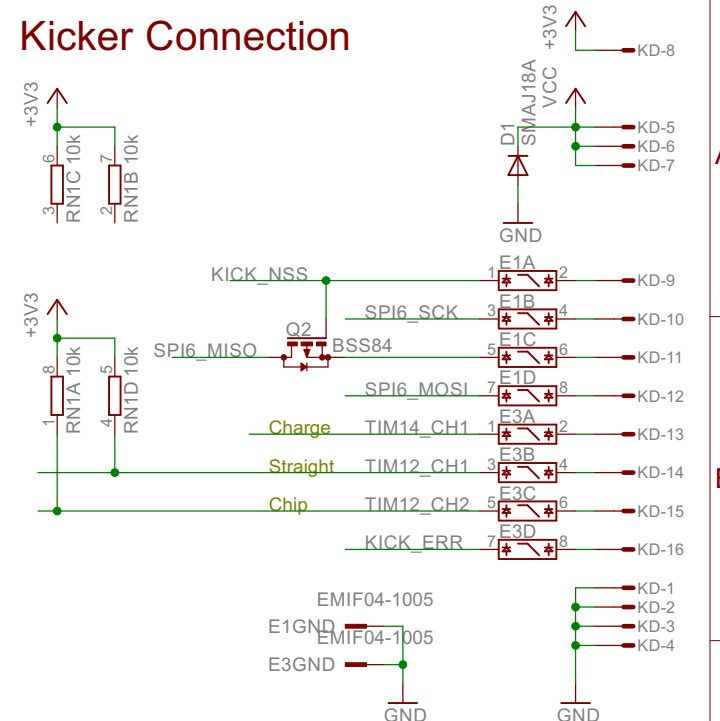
Kicker Connection

+3V3
6 RN1C 10k 3
7 RN1B 10k 2

+3V3
KD-8
SMAJ18A
D1
VCC
KD-5
KD-6
KD-7
GND

KICK_NSS
1 E1A 2 KD-9
SPI6_SCK
3 E1B 4 KD-10
Q2
SPI6_MISO
BSS84
5 E1C 6 KD-11
SPI6_MOSI
7 E1D 8 KD-12

+3V3
8 RN1A 10k 1
5 RN1D 10k 4

Charge TIM14_CH1 1 E3A 2 KD-13
Straight TIM12_CH1 3 E3B 4 KD-14
Chip TIM12_CH2 5 E3C 6 KD-15
KICK_ERR 7 E3D 8 KD-16

EMIF04-1005
E1GND
EMIF04-1005
E3GND
GND

KD-1
KD-2
KD-3
KD-4
GND